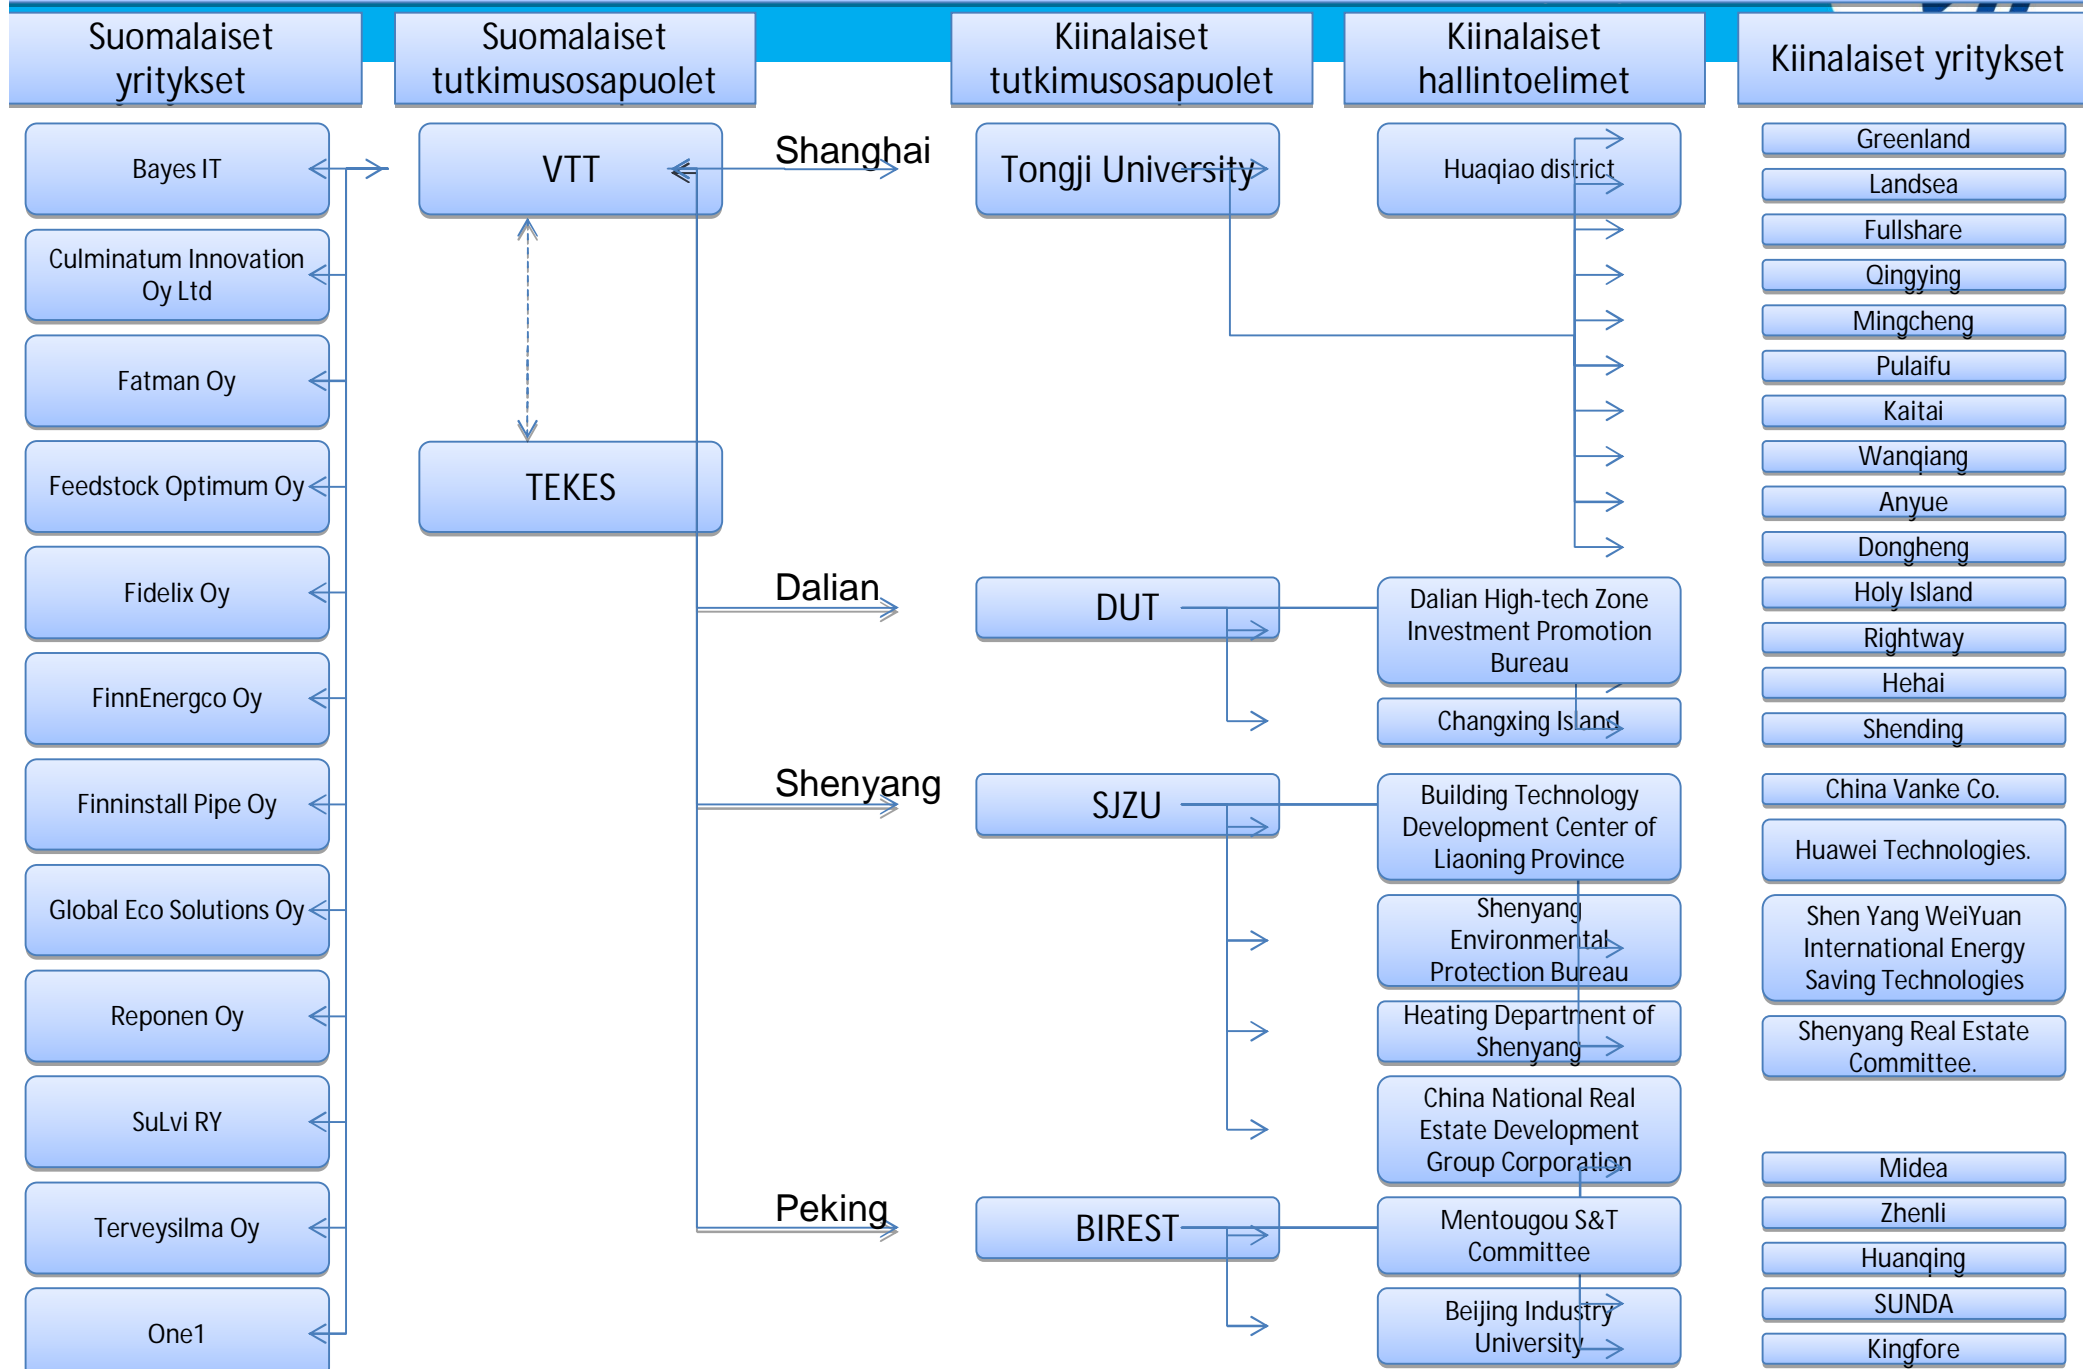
Suomalaiset yritykset

Suomalaiset tutkimusosapuolet

Kiinalaiset tutkimusosapuolet

Kiinalaiset hallintoelimet

Kiinalaiset yritykset

Bayes IT

Culminatum Innovation Oy Ltd

Fatman Oy

Feedstock Optimum Oy

Fidelix Oy

FinnEnergco Oy

Finninstall Pipe Oy

Global Eco Solutions Oy

Reponen Oy

SuLvi RY

Terveysilma Oy

One1

VTT

TEKES

Shanghai

Dalian

Shenyang

Peking

Tongji University

DUT

SJZU

BIREST

Huaqiao district

Dalian High-tech Zone Investment Promotion Bureau

Changxing Island

Building Technology Development Center of Liaoning Province

Shenyang Environmental Protection Bureau

Heating Department of Shenyang

China National Real Estate Development Group Corporation

Mentougou S&T Committee

Beijing Industry University

Greenland

Landsea

Fullshare

Qingying

Mingcheng

Pulaifu

Kaitai

Wanqiang

Anyue

Dongheng

Holy Island

Rightway

Hehai

Shending

China Vanke Co.

Huawei Technologies.

Shen Yang WeiYuan International Energy Saving Technologies

Shenyang Real Estate Committee.

Midea

Zhenli

Huanqing

SUNDA

Kingfore